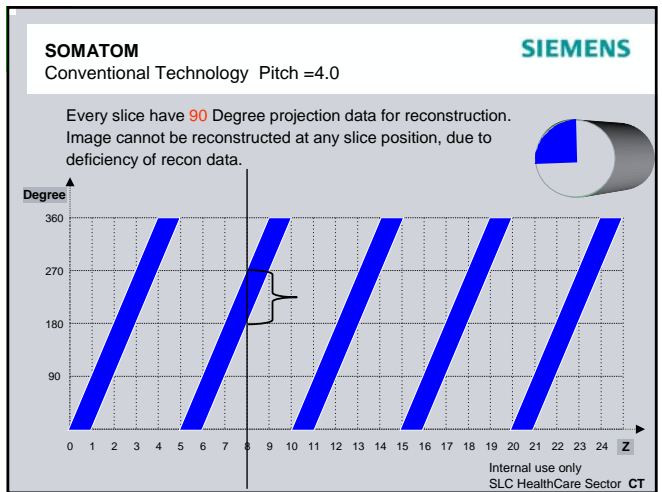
SOMATOM
Conventional Technology Pitch =4.0

SIEMENS

Every slice have 90 Degree projection data for reconstruction. Image cannot be reconstructed at any slice position, due to deficiency of recon data.

Degree

360

270

180

90

0 1 2 3 4 5 6 7 8 9 10 11 12 13 14 15 16 17 18 19 20 21 22 23 24 Z

Internal use only
SLC HealthCare Sector CT